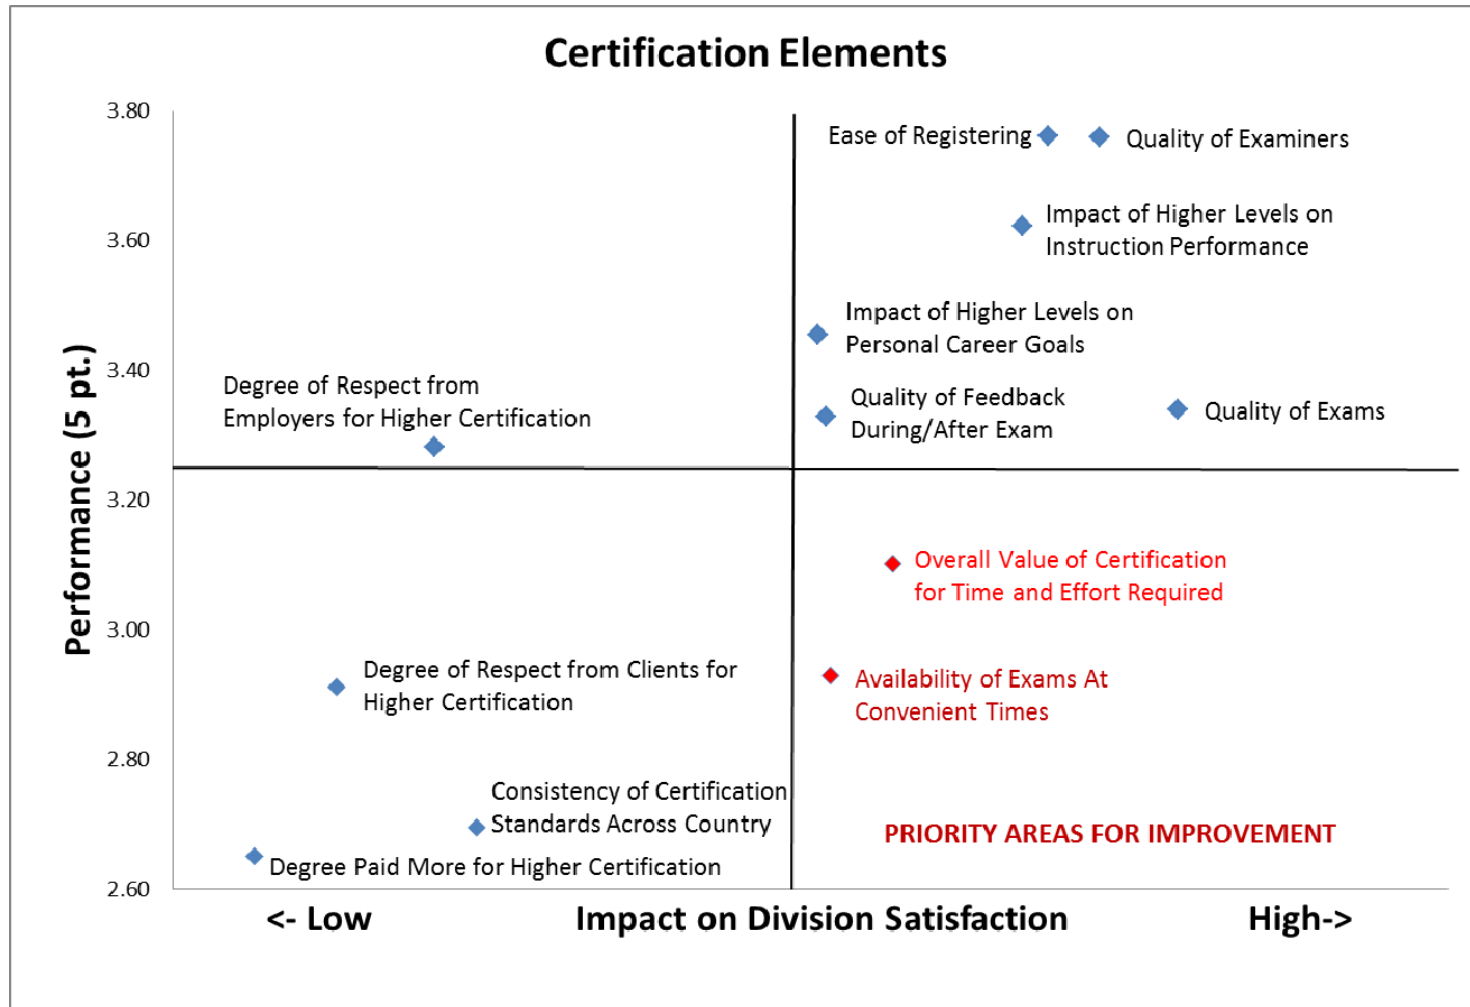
Certification Elements

Performance (5 pt.)

3.80
3.60
3.40
3.20
3.00
2.80
2.60

Ease of Registering

Quality of Examiners

Impact of Higher Levels on Instruction Performance

Impact of Higher Levels on Personal Career Goals

Degree of Respect from Employers for Higher Certification

Quality of Feedback During/After Exam

Quality of Exams

Overall Value of Certification for Time and Effort Required

Degree of Respect from Clients for Higher Certification

Availability of Exams At Convenient Times

Consistency of Certification Standards Across Country

PRIORITY AREAS FOR IMPROVEMENT

Degree Paid More for Higher Certification

<- Low

Impact on Division Satisfaction

High->